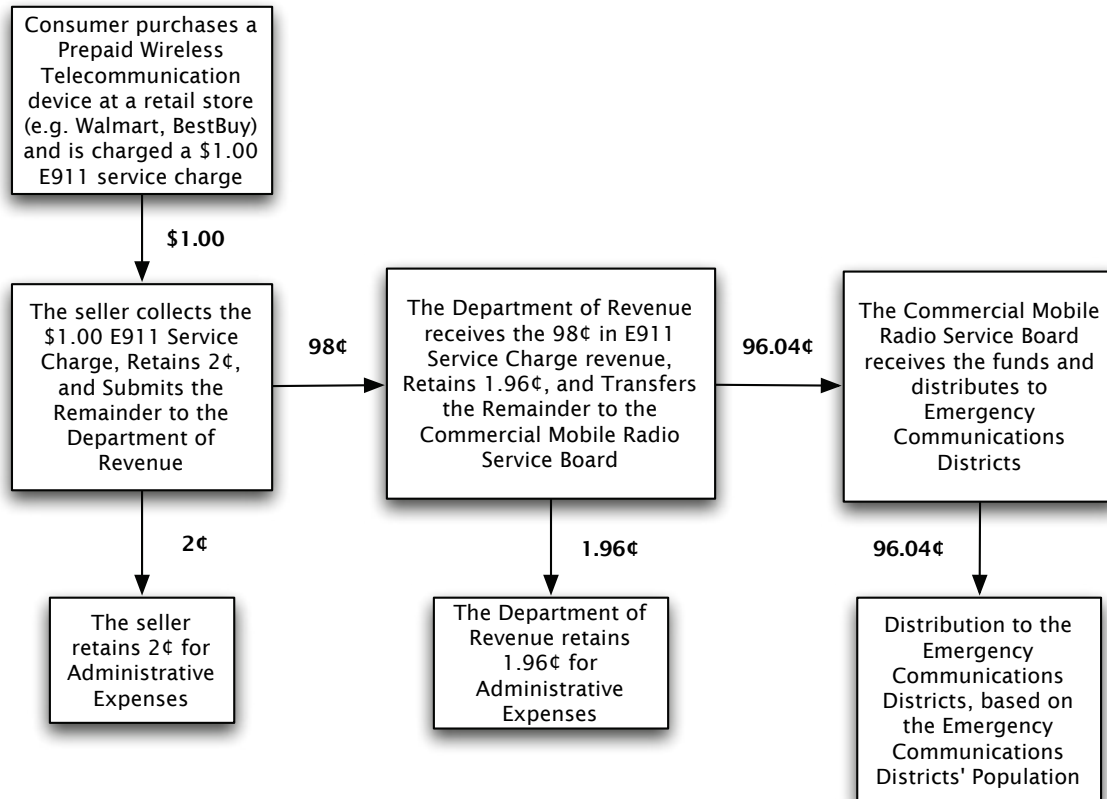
Consumer purchases a Prepaid Wireless Telecommunication device at a retail store (e.g. Walmart, BestBuy) and is charged a \$1.00 E911 service charge

\$1.00

The seller collects the \$1.00 E911 Service Charge, Retains 2¢, and Submits the Remainder to the Department of Revenue

98¢

The Department of Revenue receives the 98¢ in E911 Service Charge revenue, Retains 1.96¢, and Transfers the Remainder to the Commercial Mobile Radio Service Board

96.04¢

The Commercial Mobile Radio Service Board receives the funds and distributes to Emergency Communications Districts

2¢

The seller retains 2¢ for Administrative Expenses

1.96¢

The Department of Revenue retains 1.96¢ for Administrative Expenses

96.04¢

Distribution to the Emergency Communications Districts, based on the Emergency Communications Districts' Population